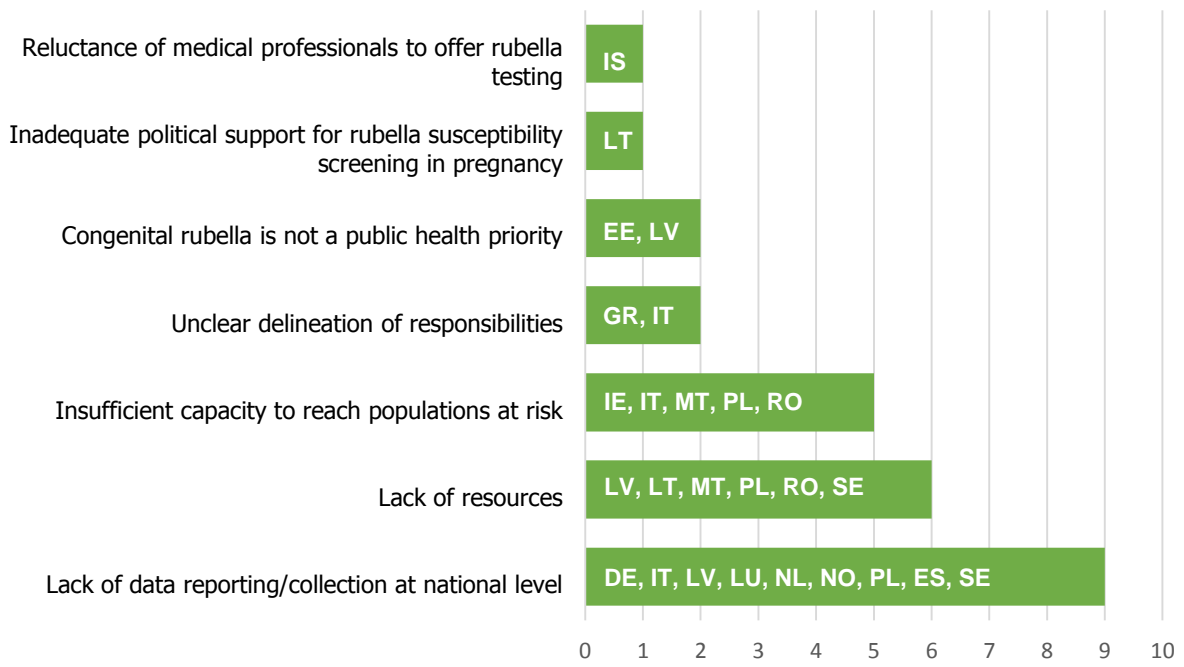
Reluctance of medical professionals to offer rubella testing
IS

Inadequate political support for rubella susceptibility screening in pregnancy
LT

Congenital rubella is not a public health priority
EE, LV

Unclear delineation of responsibilities
GR, IT

Insufficient capacity to reach populations at risk
IE, IT, MT, PL, RO

Lack of resources
LV, LT, MT, PL, RO, SE

Lack of data reporting/collection at national level
DE, IT, LV, LU, NL, NO, PL, ES, SE

0 1 2 3 4 5 6 7 8 9 10